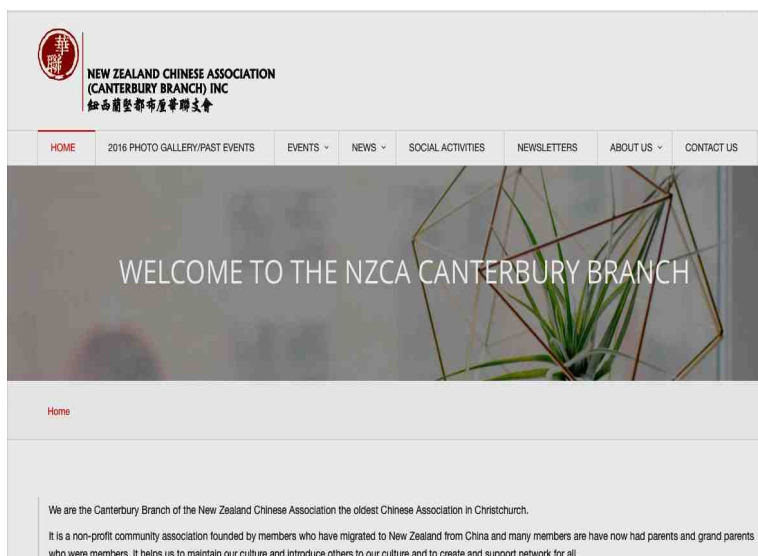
華聯

NEW ZEALAND CHINESE ASSOCIATION (CANTERBURY BRANCH) INC
紐西蘭堅都布厘華聯支會

HOME | 2016 PHOTO GALLERY/PAST EVENTS | EVENTS ˅ | NEWS ˅ | SOCIAL ACTIVITIES | NEWSLETTERS | ABOUT US ˅ | CONTACT US

WELCOME TO THE NZCA CANTERBURY BRANCH

Home

We are the Canterbury Branch of the New Zealand Chinese Association the oldest Chinese Association in Christchurch.

It is a non-profit community association founded by members who have migrated to New Zealand from China and many members are have now had parents and grand parents who were members. It helps us to maintain our culture and introduce others to our culture and to create and support network for all.